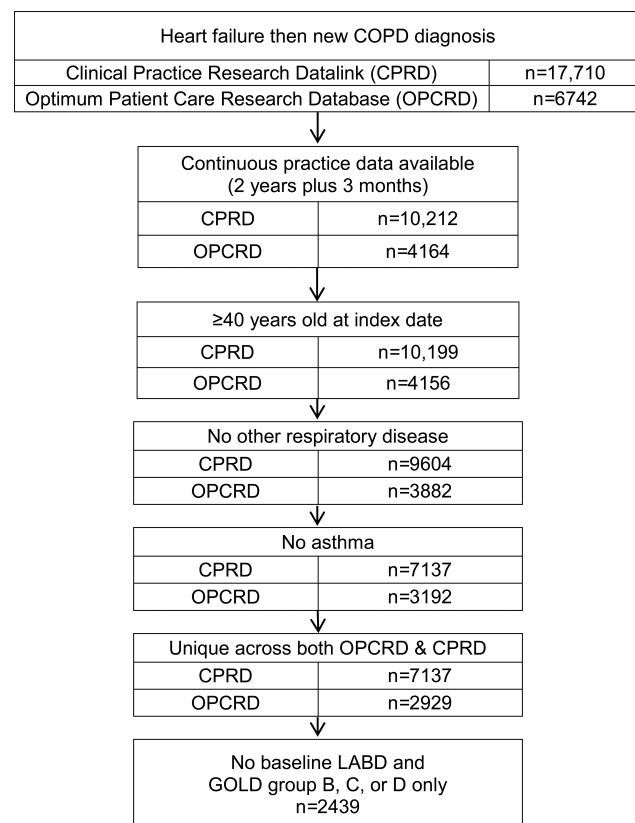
Heart failure then new COPD diagnosis

| Clinical Practice Research Datalink (CPRD) | n=17,710 |
|---|---|
| Optimum Patient Care Research Database (OPCRD) | n=6742 |

Continuous practice data available (2 years plus 3 months)

| CPRD | n=10,212 |
|---|---|
| OPCRD | n=4164 |

≥40 years old at index date

| CPRD | n=10,199 |
|---|---|
| OPCRD | n=4156 |

No other respiratory disease

| CPRD | n=9604 |
|---|---|
| OPCRD | n=3882 |

No asthma

| CPRD | n=7137 |
|---|---|
| OPCRD | n=3192 |

Unique across both OPCRD & CPRD

| CPRD | n=7137 |
|---|---|
| OPCRD | n=2929 |

No baseline LABD and GOLD group B, C, or D only
n=2439